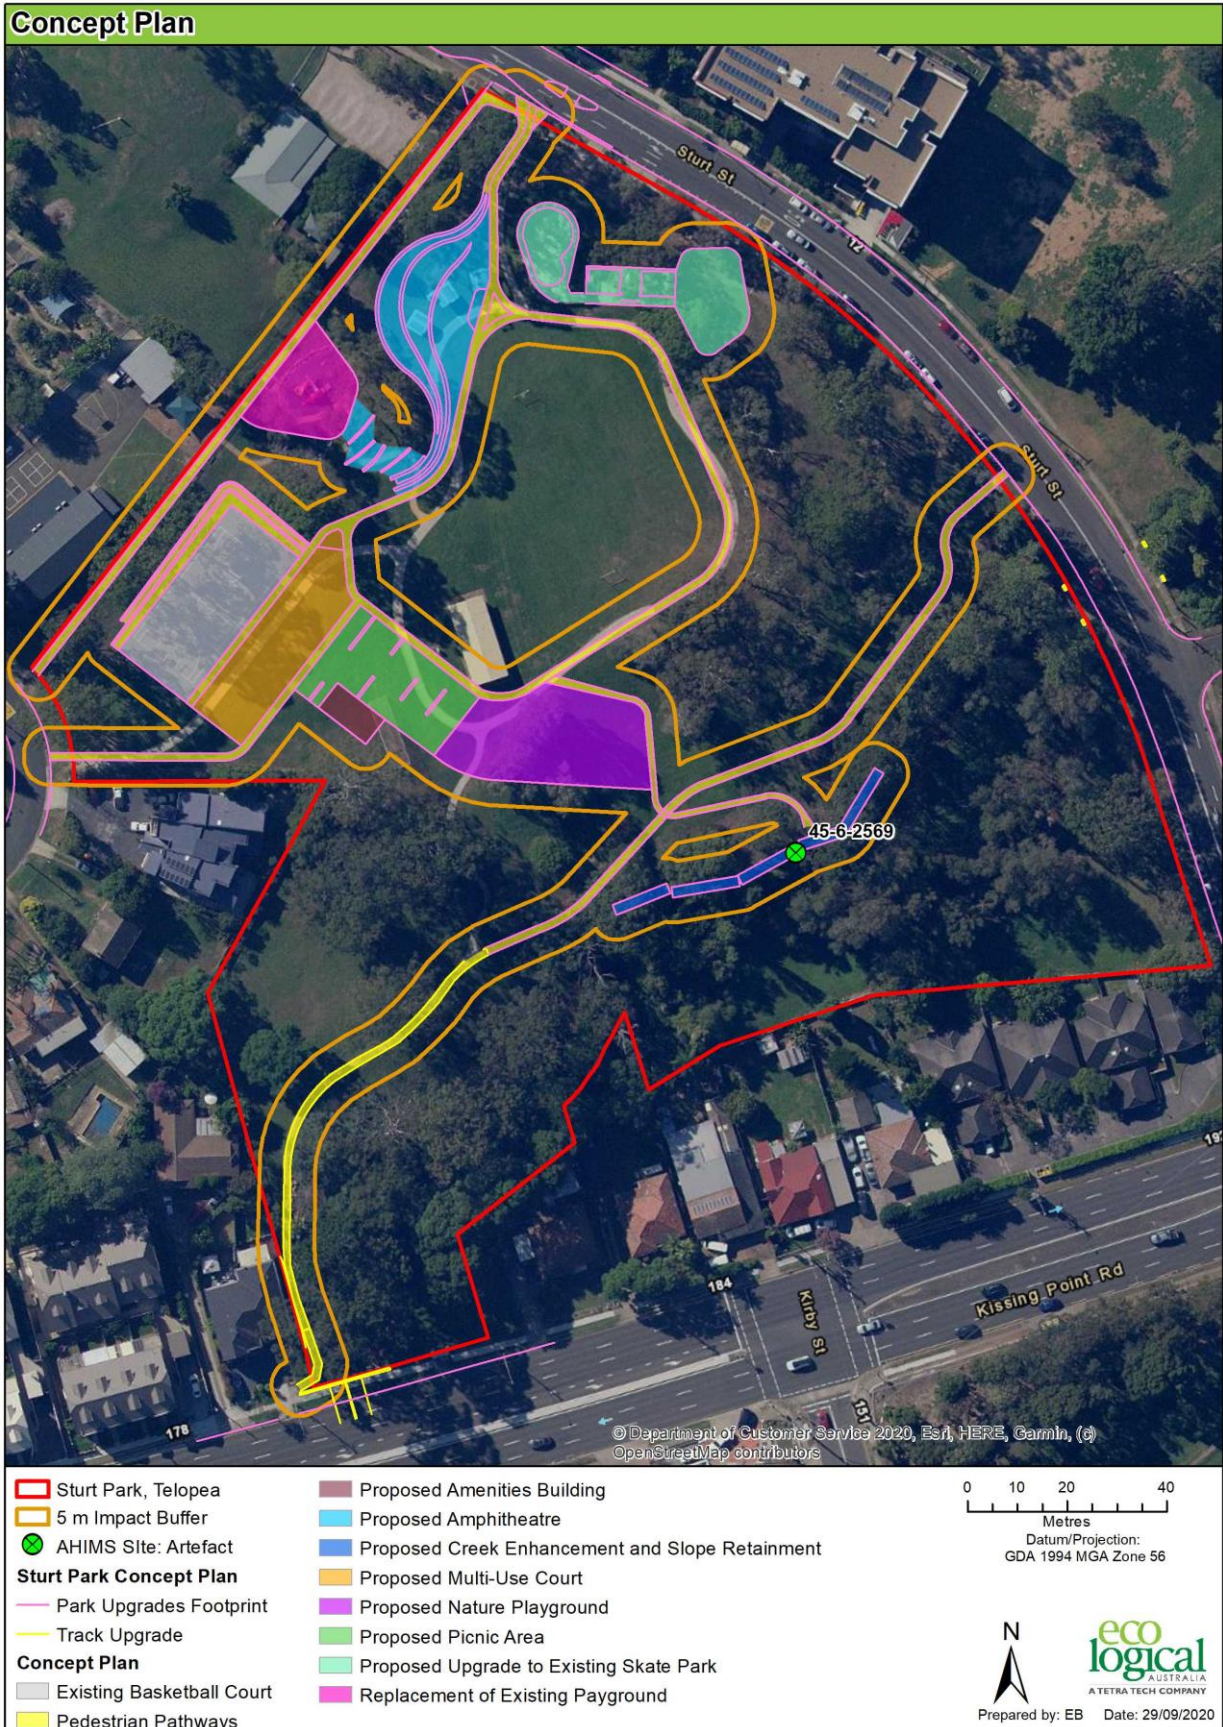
Concept Plan

Sturt St
21
Sturt St
45-6-2569
19
184
Kirby St
Kissing Point Rd
151
178
© Department of Customer Service 2020, Esri, HERE, Garmin, (c) OpenStreetMap contributors

Sturt Park, Telopea
5 m Impact Buffer
AHIMS SIte: Artefact
Sturt Park Concept Plan
Park Upgrades Footprint
Track Upgrade
Concept Plan
Existing Basketball Court
Pedestrian Pathways

Proposed Amenities Building
Proposed Amphitheatre
Proposed Creek Enhancement and Slope Retainment
Proposed Multi-Use Court
Proposed Nature Playground
Proposed Picnic Area
Proposed Upgrade to Existing Skate Park
Replacement of Existing Payground

0 10 20 40
Metres
Datum/Projection:
GDA 1994 MGA Zone 56

N
eco logical AUSTRALIA
A TETRA TECH COMPANY
Prepared by: EB Date: 29/09/2020